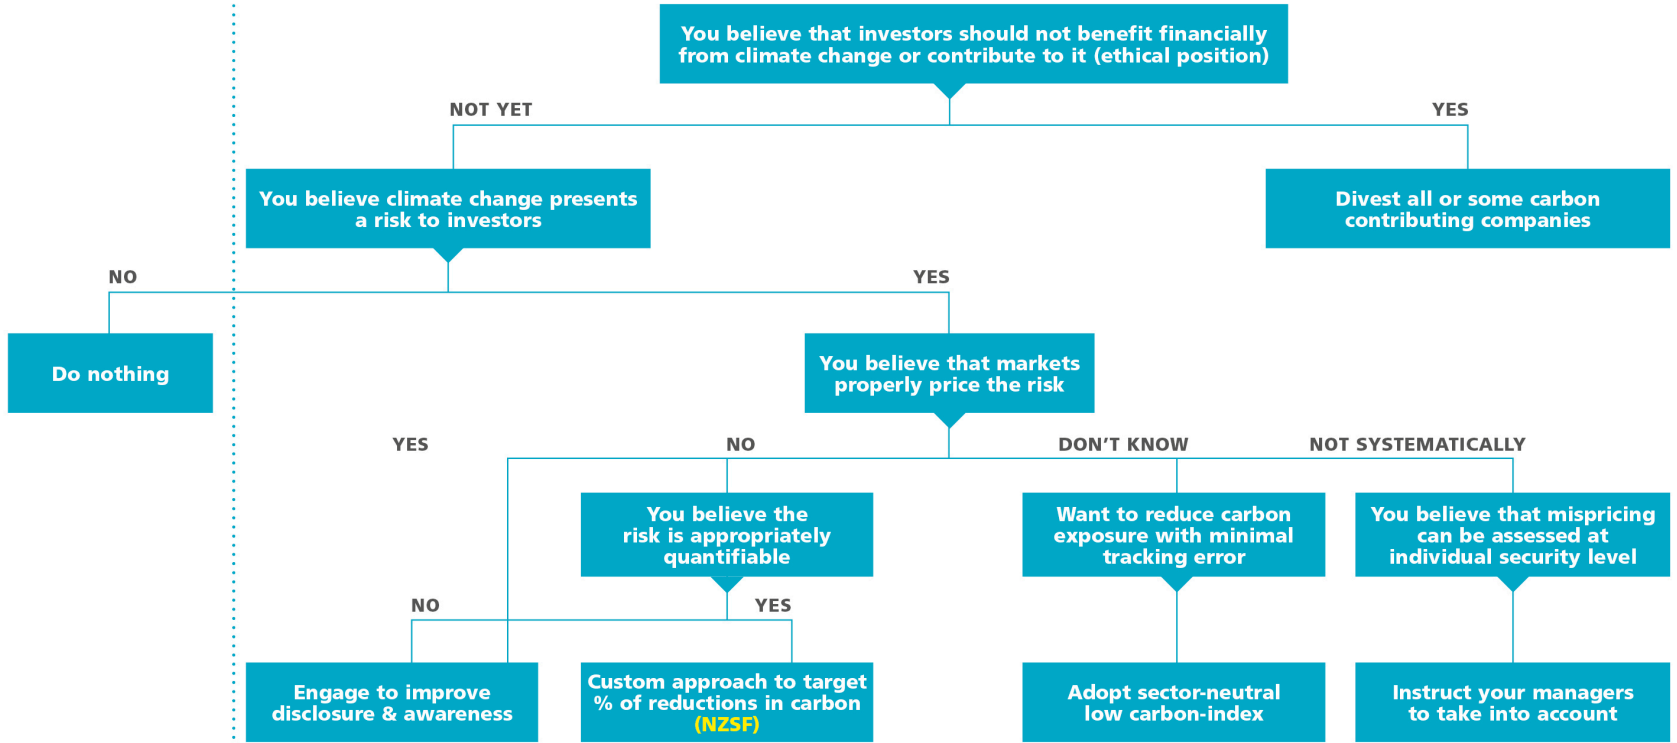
You believe that investors should not benefit financially from climate change or contribute to it (ethical position)

NOT YET

YES

You believe climate change presents a risk to investors

Divest all or some carbon contributing companies

NO

YES

Do nothing

You believe that markets properly price the risk

YES

NO

DON'T KNOW

NOT SYSTEMATICALLY

You believe the risk is appropriately quantifiable

Want to reduce carbon exposure with minimal tracking error

You believe that mispricing can be assessed at individual security level

NO

YES

Engage to improve disclosure & awareness

Custom approach to target % of reductions in carbon (NZSF)

Adopt sector-neutral low carbon-index

Instruct your managers to take into account